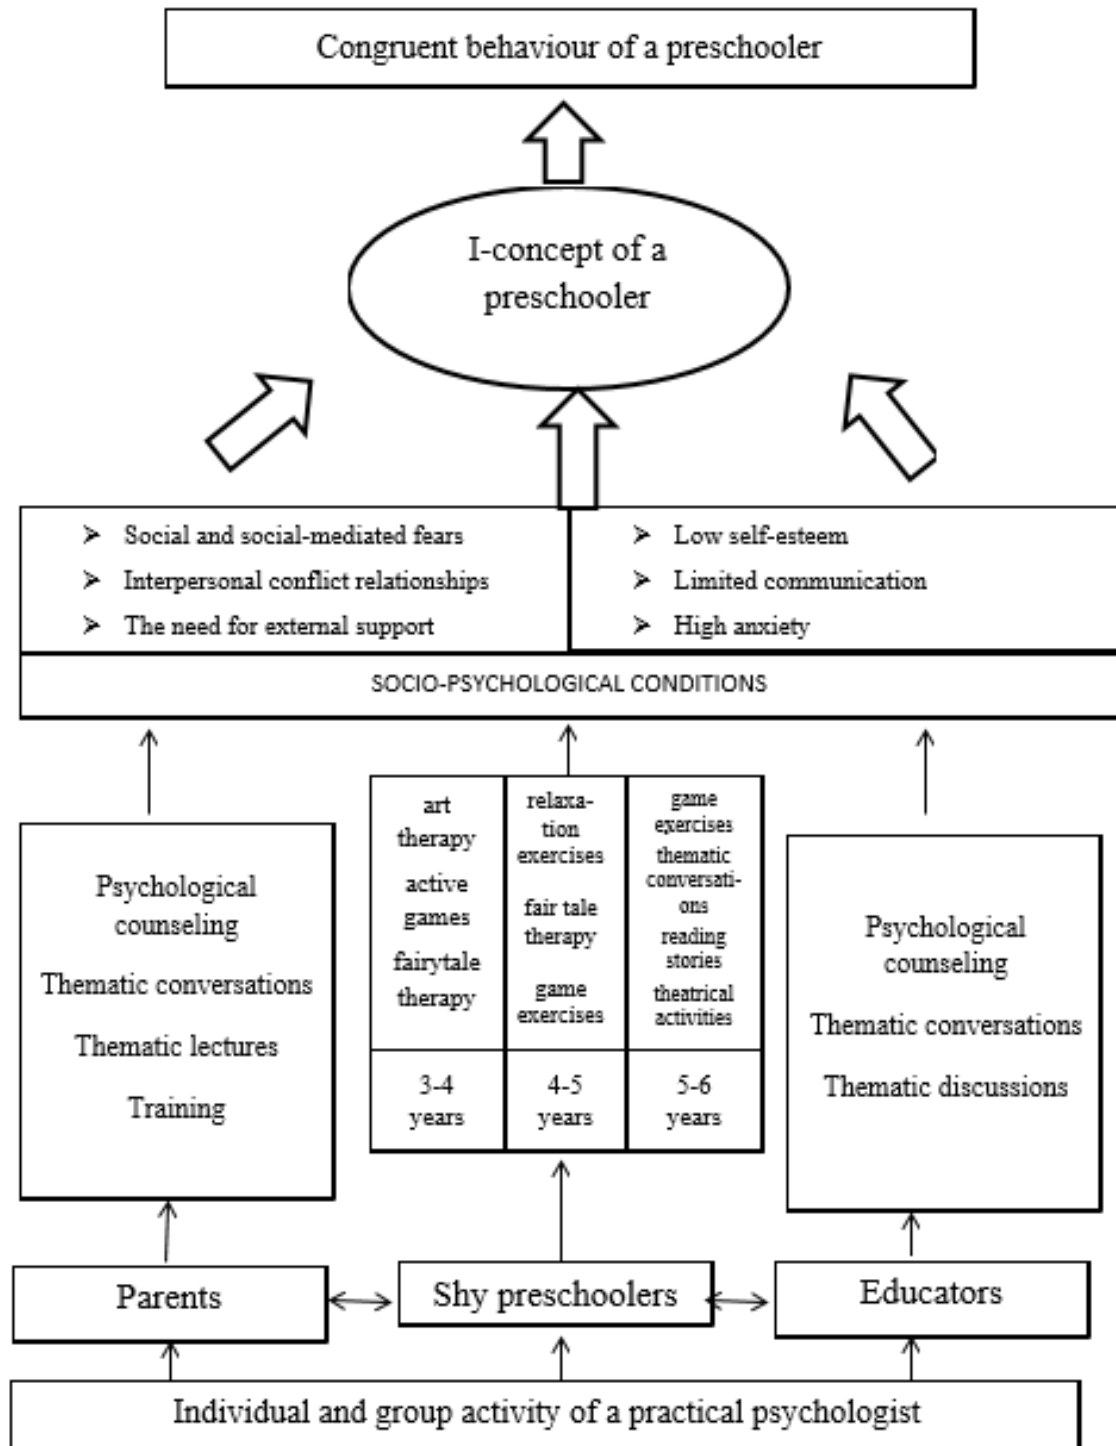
Congruent behaviour of a preschooler

I-concept of a preschooler

➢ Social and social-mediated fears
➢ Interpersonal conflict relationships
➢ The need for external support

➢ Low self-esteem
➢ Limited communication
➢ High anxiety

SOCIO-PSYCHOLOGICAL CONDITIONS

Psychological counseling
Thematic conversations
Thematic lectures
Training

| art therapy active games fairytale therapy | relaxation exercises fair tale therapy game exercises | game exercises thematic conversations reading stories theatrical activities |
|---|---|---|
| 3-4 years | 4-5 years | 5-6 years |

Psychological counseling
Thematic conversations
Thematic discussions

Parents

Shy preschoolers

Educators

Individual and group activity of a practical psychologist